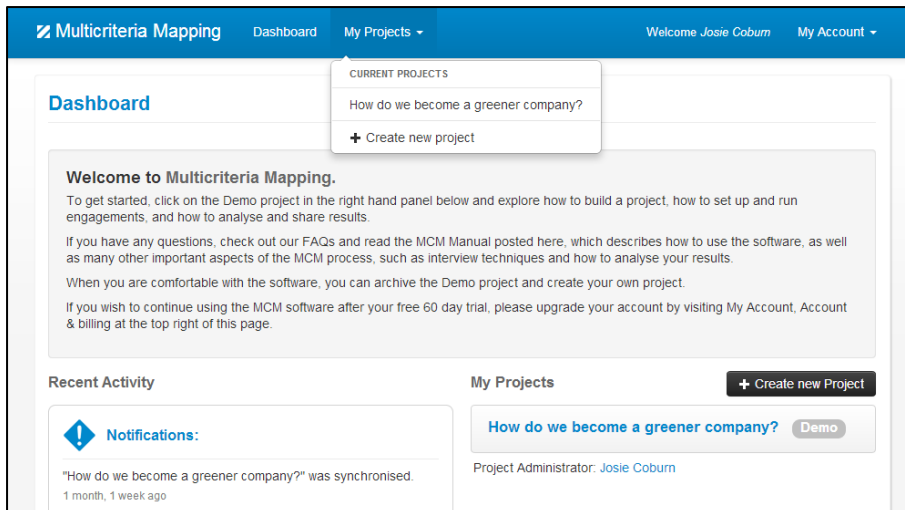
Multicriteria Mapping Dashboard My Projects Welcome Josie Coburn My Account

CURRENT PROJECTS

How do we become a greener company?

+ Create new project

Dashboard

Welcome to Multicriteria Mapping.

To get started, click on the Demo project in the right hand panel below and explore how to build a project, how to set up and run engagements, and how to analyse and share results.

If you have any questions, check out our FAQs and read the MCM Manual posted here, which describes how to use the software, as well as many other important aspects of the MCM process, such as interview techniques and how to analyse your results.

When you are comfortable with the software, you can archive the Demo project and create your own project.

If you wish to continue using the MCM software after your free 60 day trial, please upgrade your account by visiting My Account, Account & billing at the top right of this page.

Recent Activity

Notifications:

"How do we become a greener company?" was synchronised.

1 month, 1 week ago

My Projects

+ Create new Project

How do we become a greener company? Demo

Project Administrator: Josie Coburn